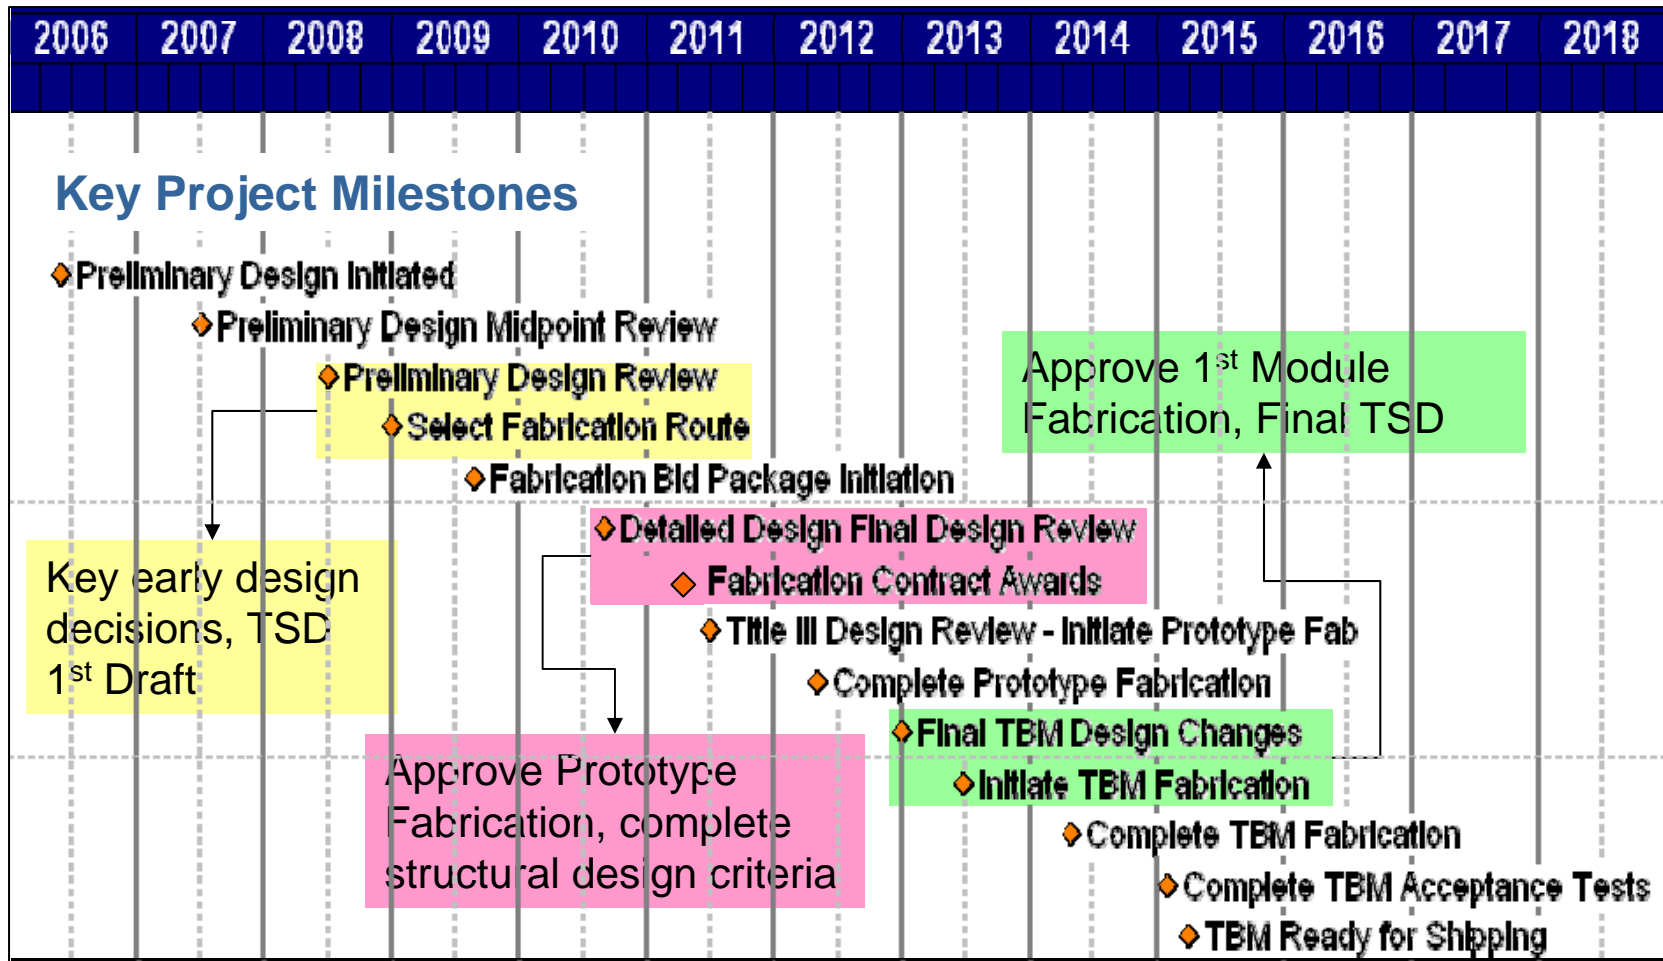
| 2006 | 2007 | 2008 | 2009 | 2010 | 2011 | 2012 | 2013 | 2014 | 2015 | 2016 | 2017 | 2018 |
|---|---|---|---|---|---|---|---|---|---|---|---|---|

Key Project Milestones

Preliminary Design Initiated

Preliminary Design Midpoint Review

Preliminary Design Review

Select Fabrication Route

Approve 1$^{st}$ Module Fabrication, Final TSD

Fabrication Bid Package Initiation

Detailed Design Final Design Review

Fabrication Contract Awards

Key early design decisions, TSD 1$^{st}$ Draft

Title III Design Review - Initiate Prototype Fab

Complete Prototype Fabrication

Final TBM Design Changes

Initiate TBM Fabrication

Approve Prototype Fabrication, complete structural design criteria

Complete TBM Fabrication

Complete TBM Acceptance Tests

TBM Ready for Shipping